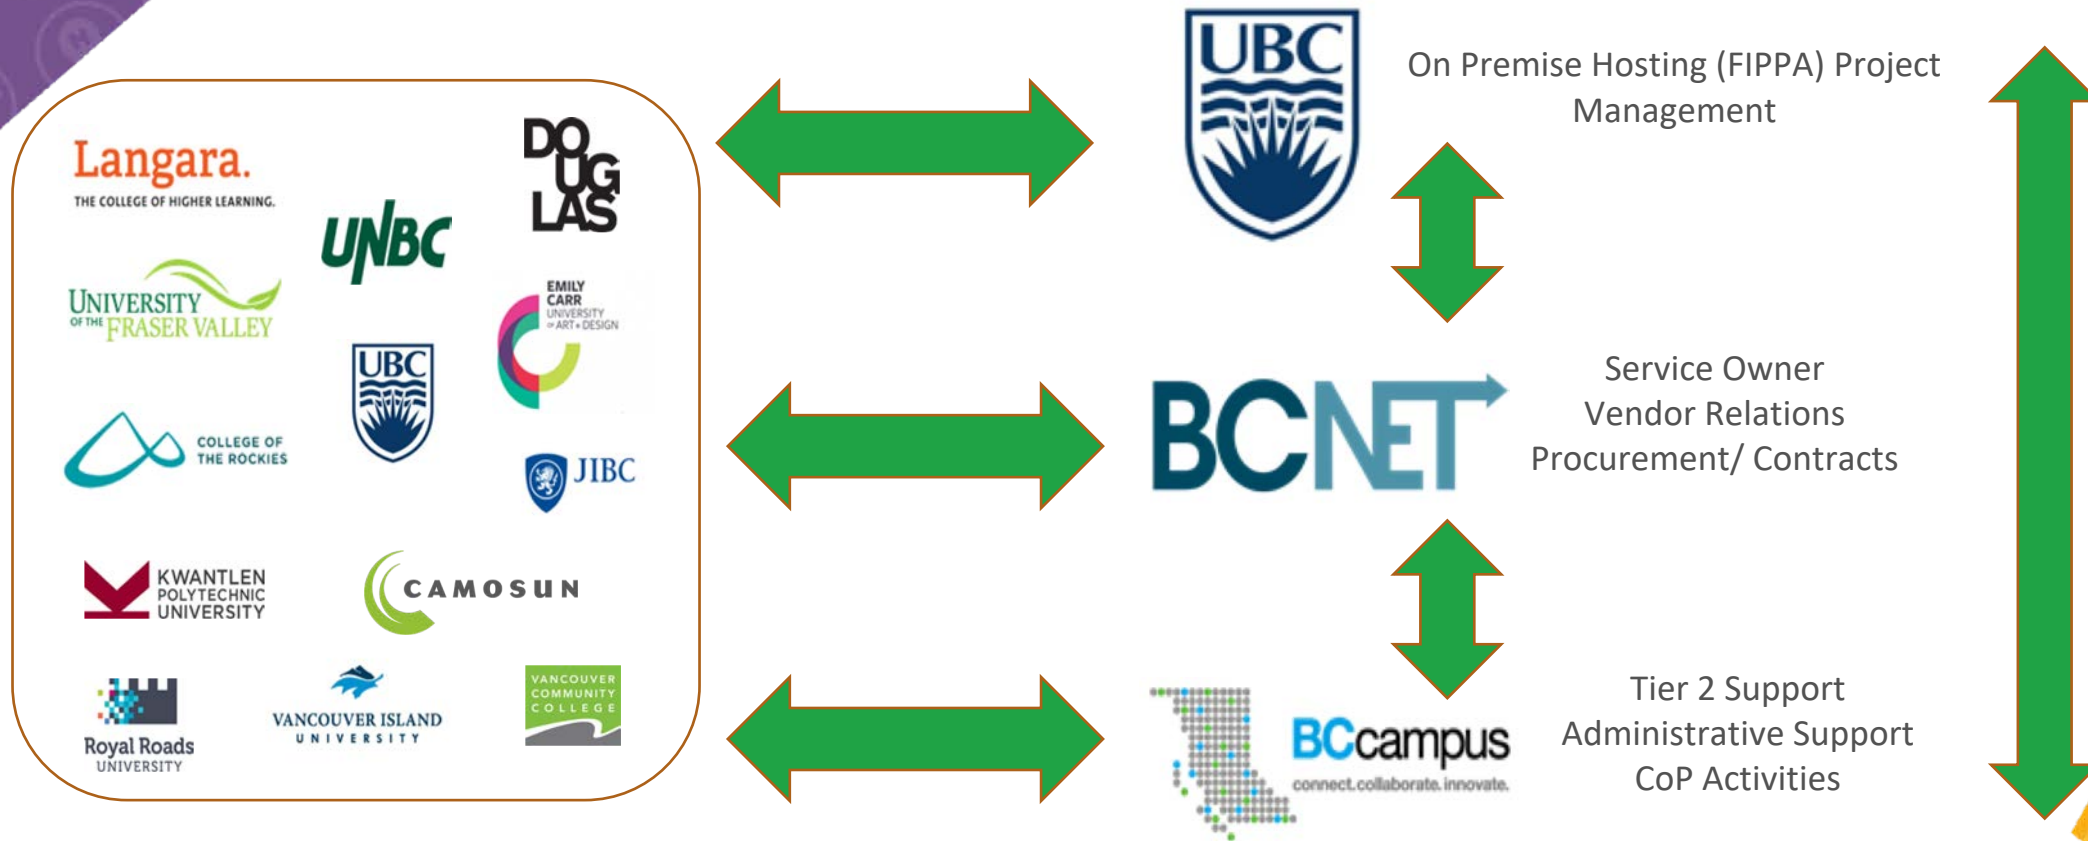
Langara.
THE COLLEGE OF HIGHER LEARNING.

UNBC

DOUGLAS

UNIVERSITY OF THE FRASER VALLEY

EMILY CARR UNIVERSITY OF ART + DESIGN

UBC

COLLEGE OF THE ROCKIES

JIBC

KWANTLEN POLYTECHNIC UNIVERSITY

CAMOSUN

Royal Roads UNIVERSITY

VANCOUVER ISLAND UNIVERSITY

VANCOUVER COMMUNITY COLLEGE

UBC

On Premise Hosting (FIPPA) Project Management

BCNET

Service Owner
Vendor Relations
Procurement/ Contracts

BCcampus
connect.collaborate.innovate.

Tier 2 Support
Administrative Support
CoP Activities